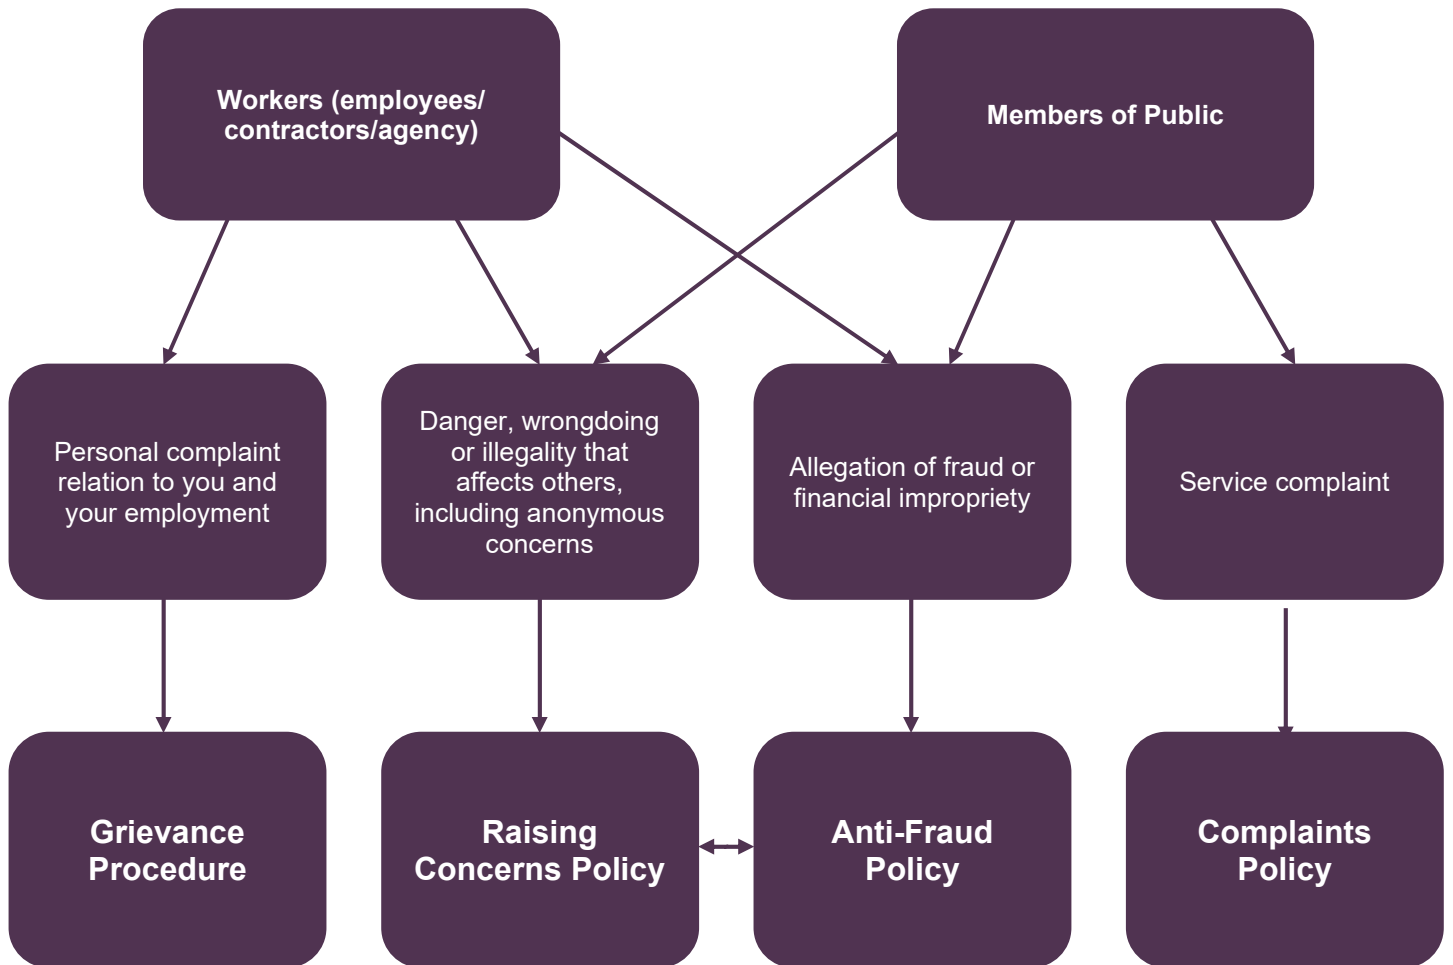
Workers (employees/ contractors/agency)

Members of Public

Personal complaint relation to you and your employment

Danger, wrongdoing or illegality that affects others, including anonymous concerns

Allegation of fraud or financial impropriety

Service complaint

Grievance Procedure

Raising Concerns Policy

Anti-Fraud Policy

Complaints Policy